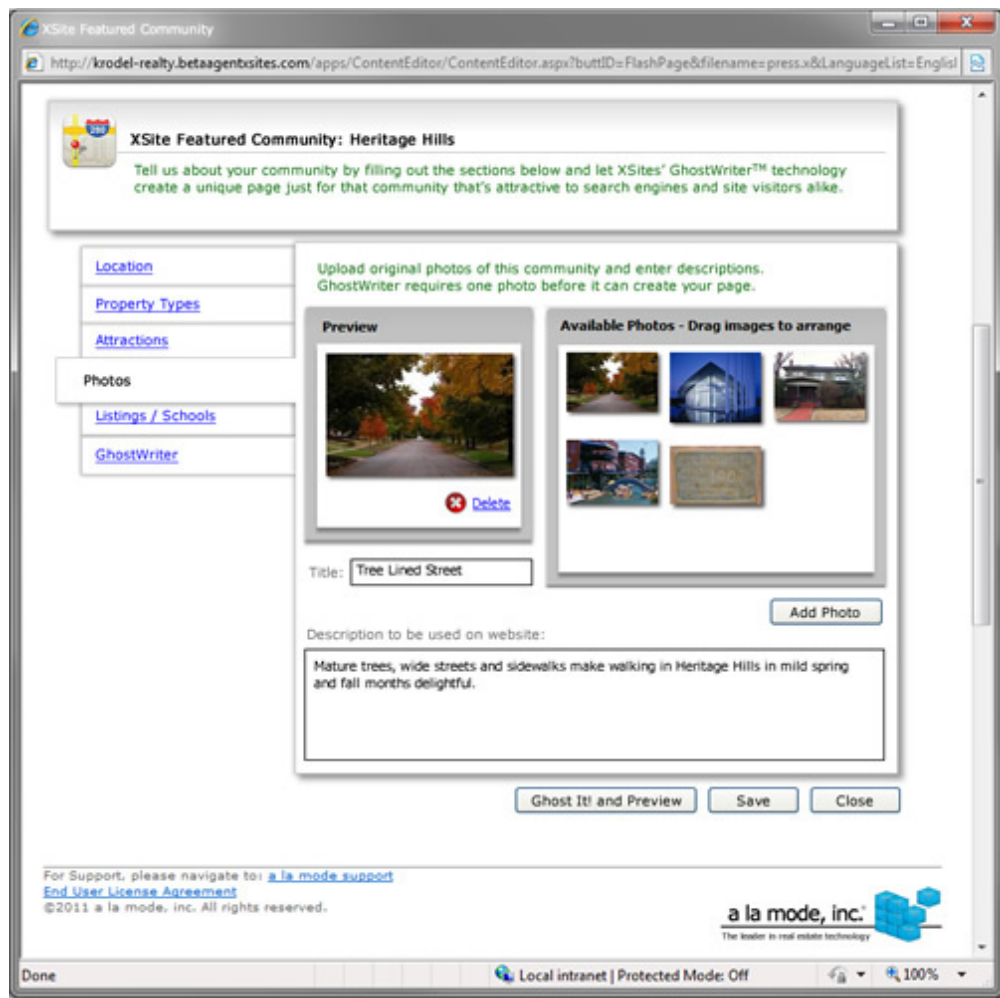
XSite Featured Community

http://krodel-realty.betaagentxsites.com/apps/ContentEditor/ContentEditor.aspx?buttID=FlashPage&filename=press.x&LanguageList=Englisl

280

XSite Featured Community: Heritage Hills

Tell us about your community by filling out the sections below and let XSites' GhostWriter™ technology create a unique page just for that community that's attractive to search engines and site visitors alike.

Location

Property Types

Attractions

Photos

Listings / Schools

GhostWriter

Upload original photos of this community and enter descriptions. GhostWriter requires one photo before it can create your page.

Preview

Delete

Available Photos - Drag images to arrange

Title: Tree Lined Street

Add Photo

Description to be used on website:

Mature trees, wide streets and sidewalks make walking in Heritage Hills in mild spring and fall months delightful.

Ghost It! and Preview

Save

Close

For Support, please navigate to: a la mode support
End User License Agreement
©2011 a la mode, inc. All rights reserved.

a la mode, inc.
The leader in real estate technology

Done

Local intranet | Protected Mode: Off

100%